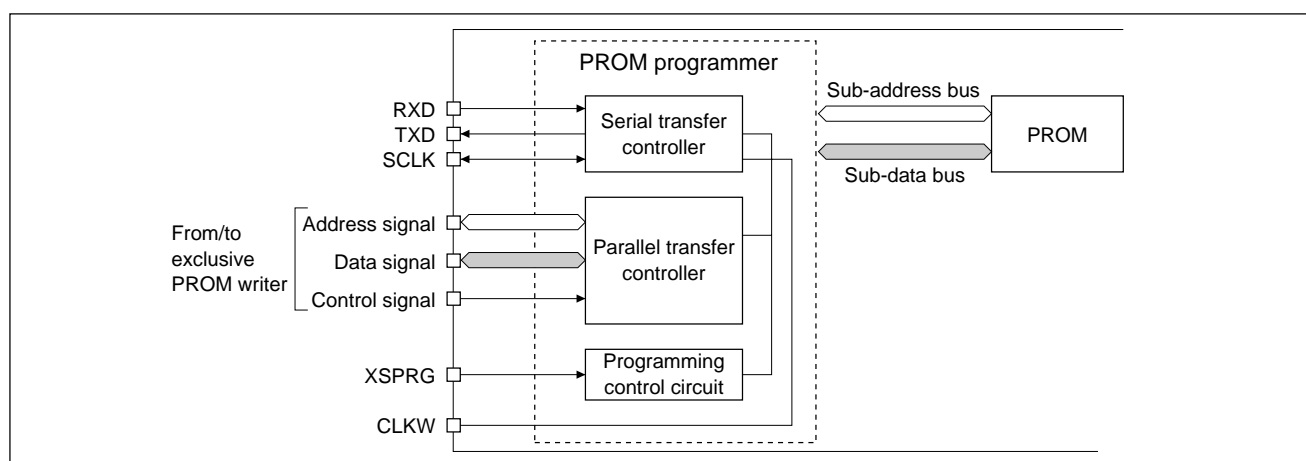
PROM programmer

RXD
TXD
SCLK

Serial transfer controller

Sub-address bus

Sub-data bus

PROM

From/to exclusive PROM writer

Address signal
Data signal
Control signal

Parallel transfer controller

XSPRG

Programming control circuit

CLKW